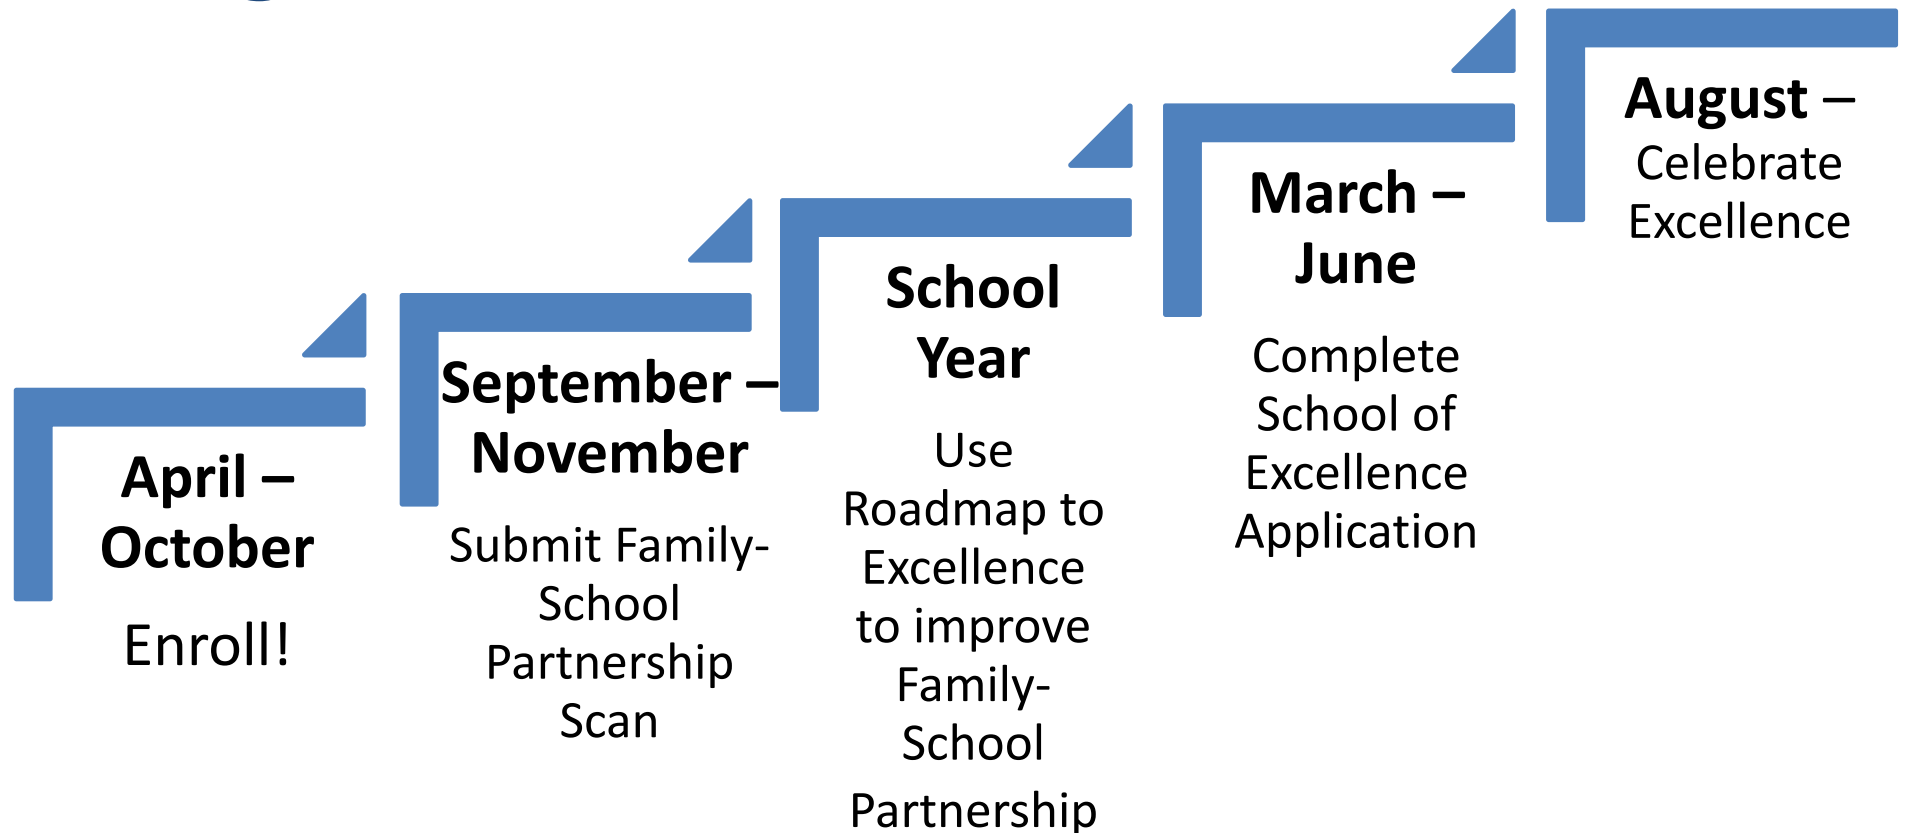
April – October

Enroll!

September – November

Submit Family-School Partnership Scan

School Year

Use Roadmap to Excellence to improve Family-School Partnership

March – June

Complete School of Excellence Application

August – Celebrate Excellence